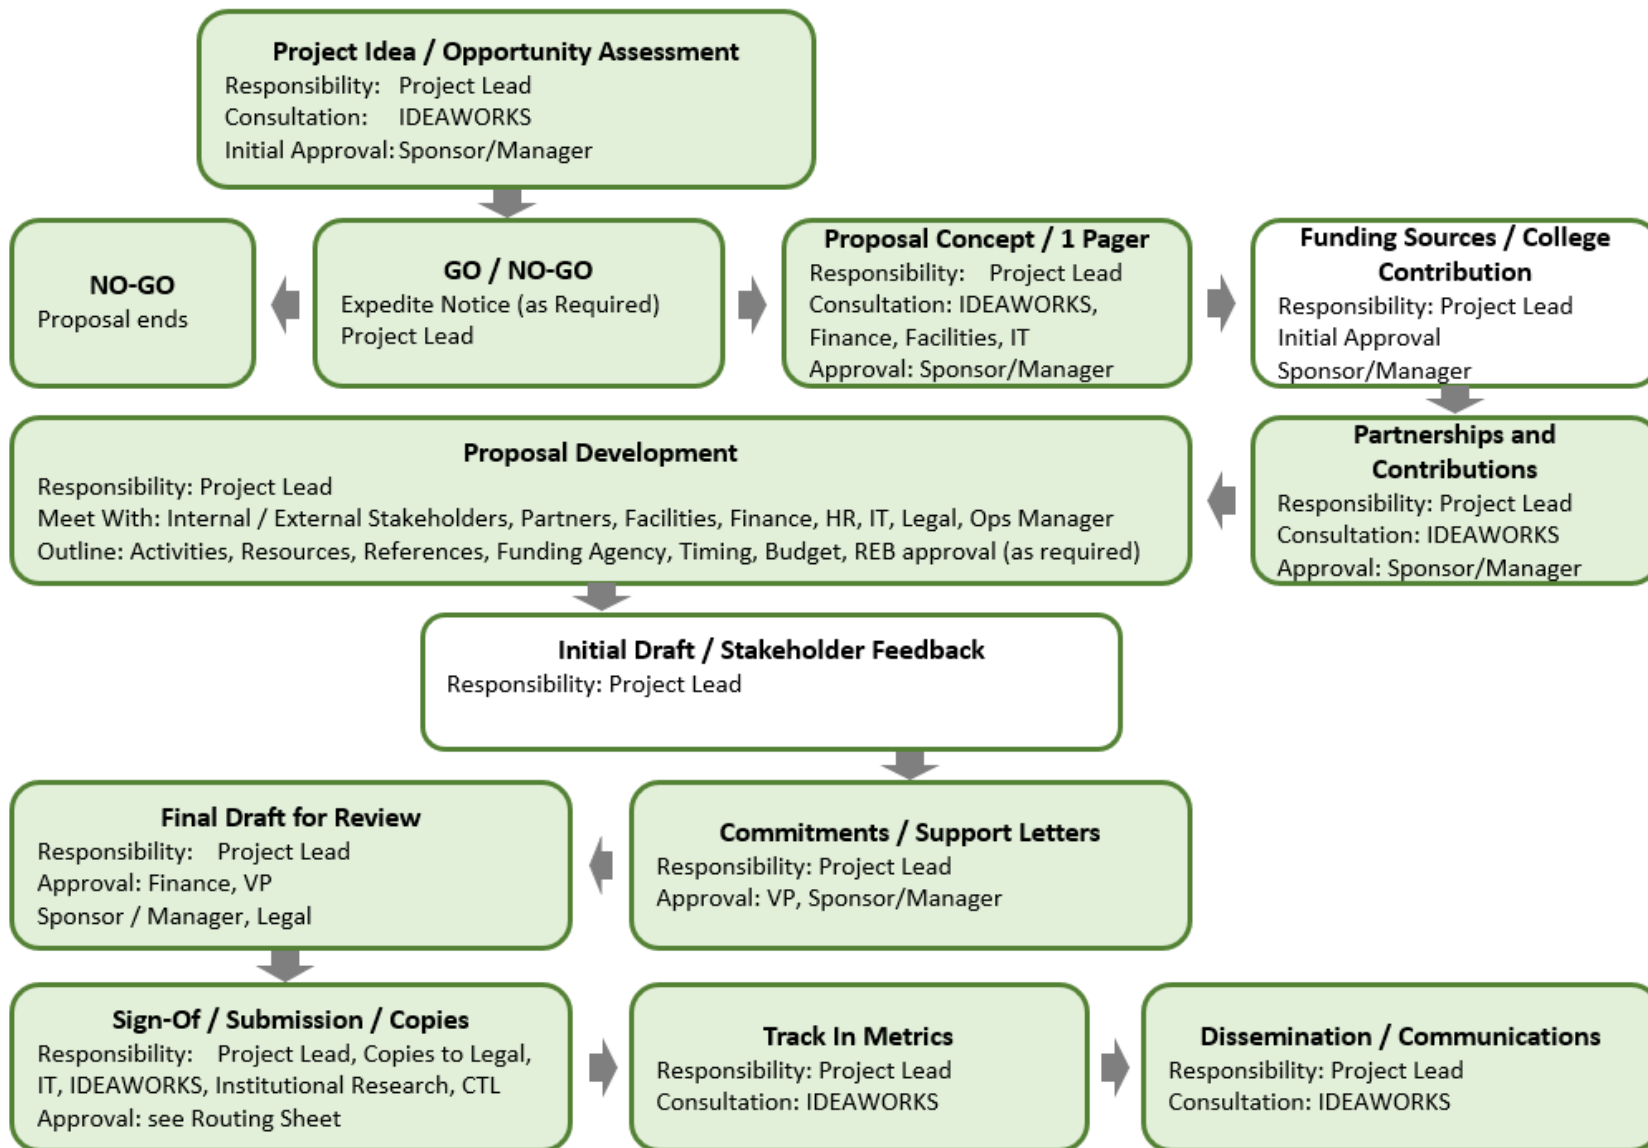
Project Idea / Opportunity Assessment
Responsibility: Project Lead
Consultation: IDEAWORKS
Initial Approval: Sponsor/Manager

NO-GO
Proposal ends

GO / NO-GO
Expedite Notice (as Required)
Project Lead

Proposal Concept / 1 Pager
Responsibility: Project Lead
Consultation: IDEAWORKS, Finance, Facilities, IT
Approval: Sponsor/Manager

Funding Sources / College Contribution
Responsibility: Project Lead
Initial Approval
Sponsor/Manager

Partnerships and Contributions
Responsibility: Project Lead
Consultation: IDEAWORKS
Approval: Sponsor/Manager

Proposal Development
Responsibility: Project Lead
Meet With: Internal / External Stakeholders, Partners, Facilities, Finance, HR, IT, Legal, Ops Manager
Outline: Activities, Resources, References, Funding Agency, Timing, Budget, REB approval (as required)

Initial Draft / Stakeholder Feedback
Responsibility: Project Lead

Commitments / Support Letters
Responsibility: Project Lead
Approval: VP, Sponsor/Manager

Final Draft for Review
Responsibility: Project Lead
Approval: Finance, VP
Sponsor / Manager, Legal

Sign-Of / Submission / Copies
Responsibility: Project Lead, Copies to Legal, IT, IDEAWORKS, Institutional Research, CTL
Approval: see Routing Sheet

Track In Metrics
Responsibility: Project Lead
Consultation: IDEAWORKS

Dissemination / Communications
Responsibility: Project Lead
Consultation: IDEAWORKS